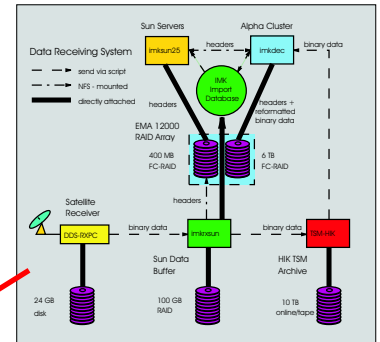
Sun Servers

Alpha Cluster

Data Receiving System

imksun25

headers

imkdec

binary data

send via script

NFS - mounted

directly attached

IMK Import Database

headers

headers + reformatted binary data

EMA 12000 RAID Array

400 MB FC-RAID

6 TB FC-RAID

Satellite Receiver

headers

DDS-RXPC

binary data

imksun

binary data

TSM-HIK

Sun Data Buffer

HIK TSM Archive

24 GB disk

100 GB RAID

10 TB online/tape